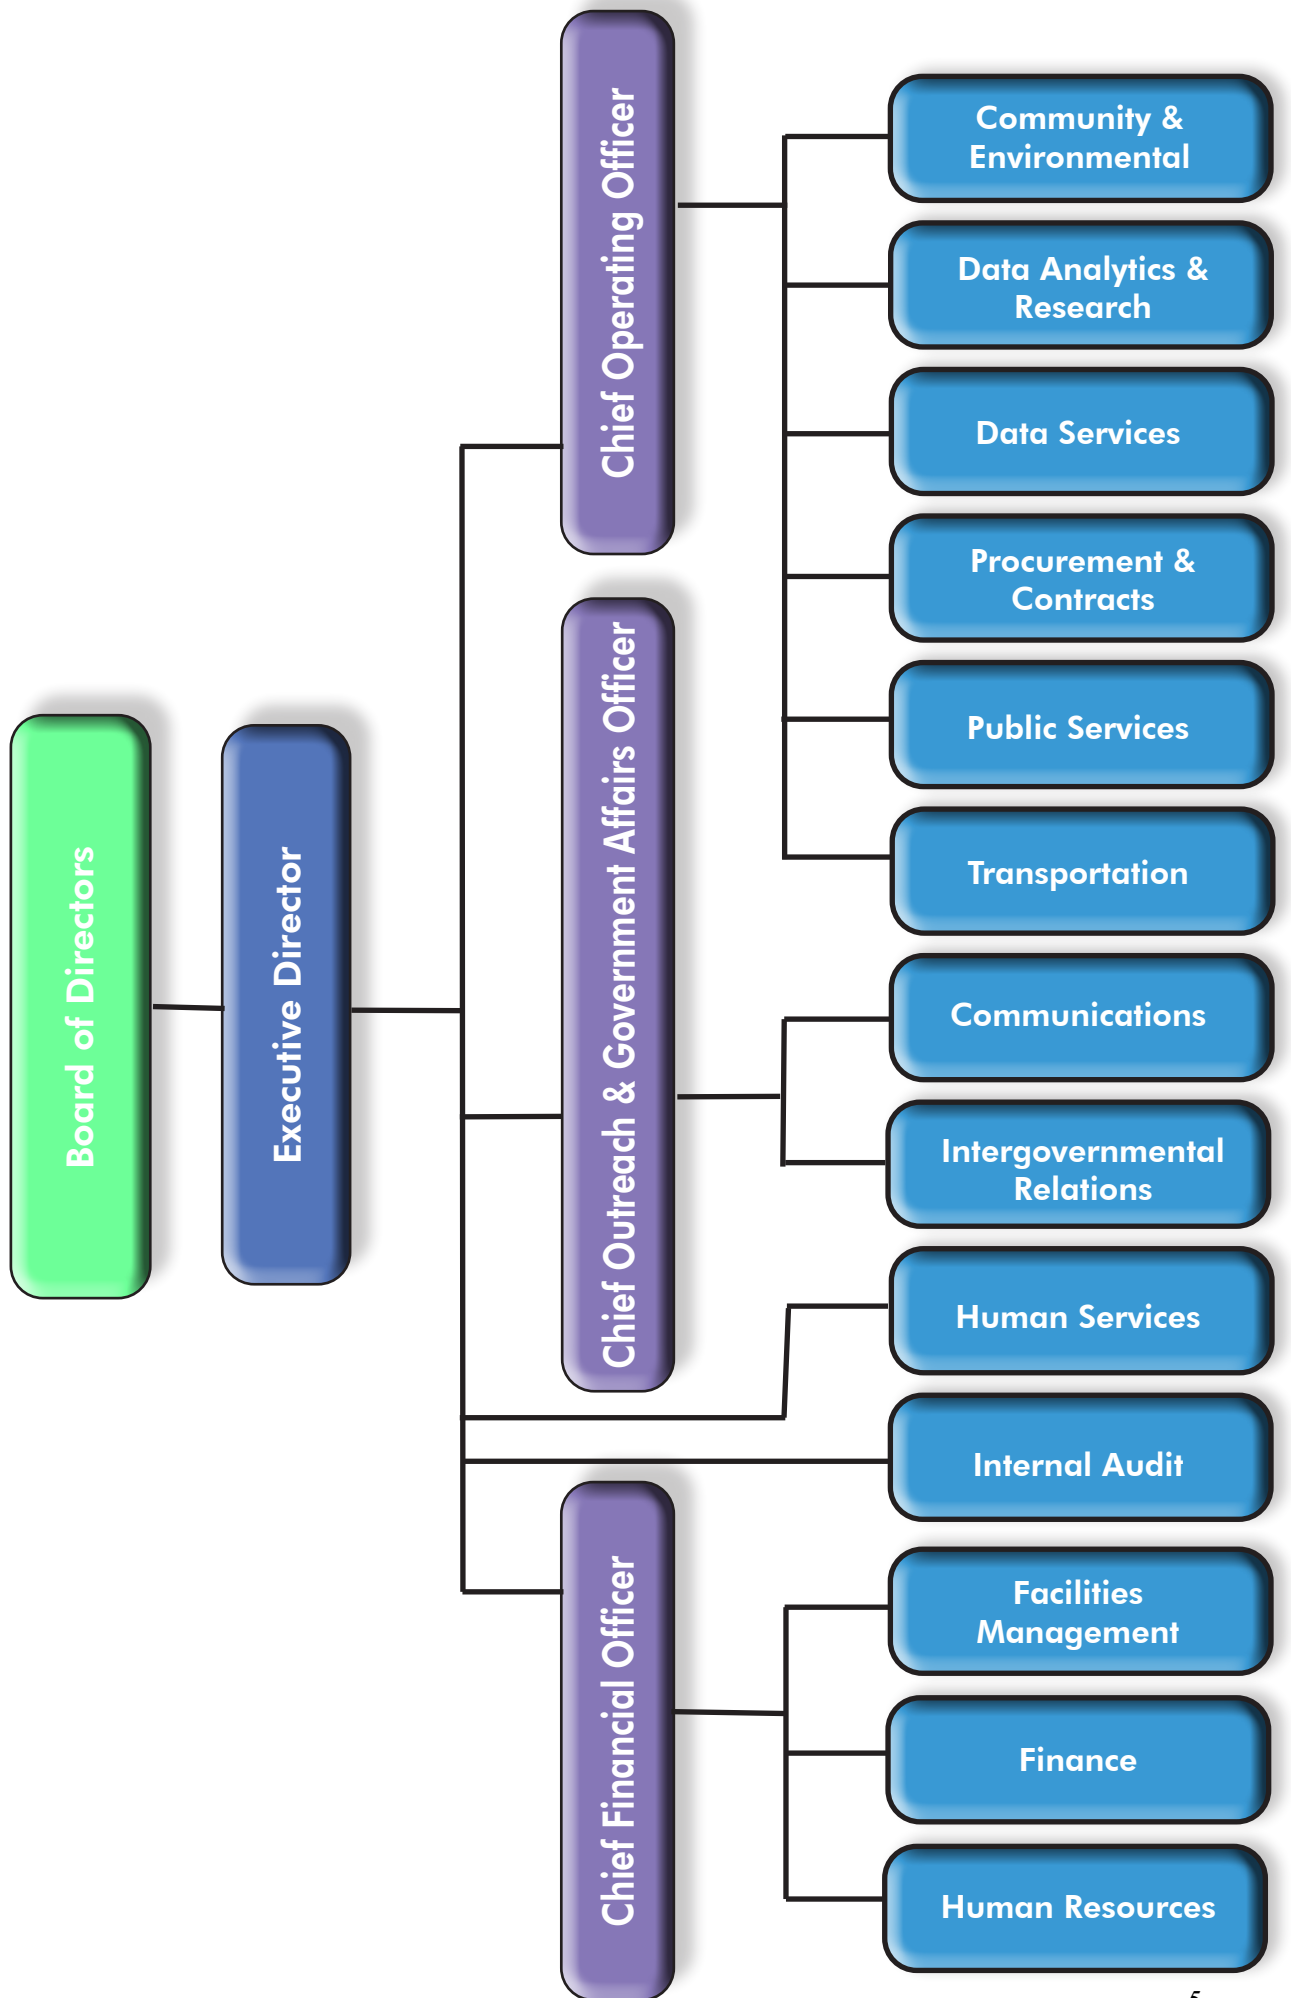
Board of Directors

Executive Director

Chief Operating Officer

Chief Outreach & Government Affairs Officer

Chief Financial Officer

Community & Environmental

Data Analytics & Research

Data Services

Procurement & Contracts

Public Services

Transportation

Communications

Intergovernmental Relations

Human Services

Internal Audit

Facilities Management

Finance

Human Resources

5